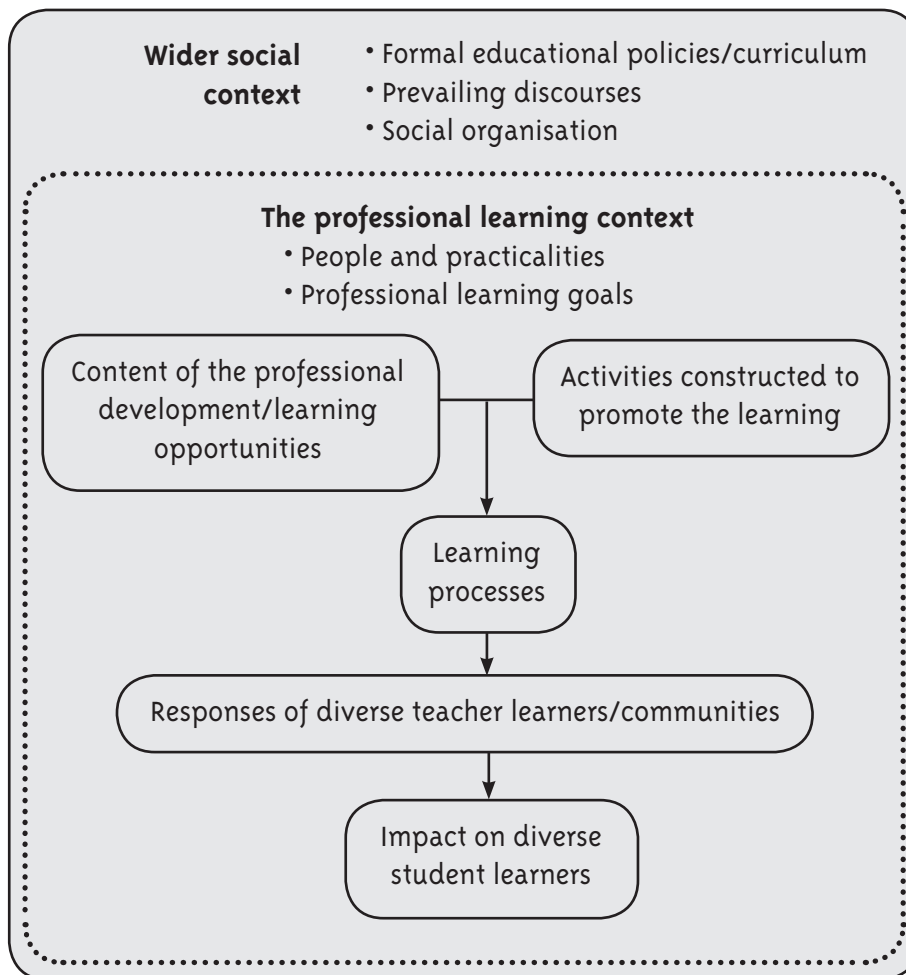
**Wider social context**
• Formal educational policies/curriculum
• Prevailing discourses
• Social organisation

**The professional learning context**
• People and practicalities
• Professional learning goals

Content of the professional development/learning opportunities

Activities constructed to promote the learning

Learning processes

Responses of diverse teacher learners/communities

Impact on diverse student learners